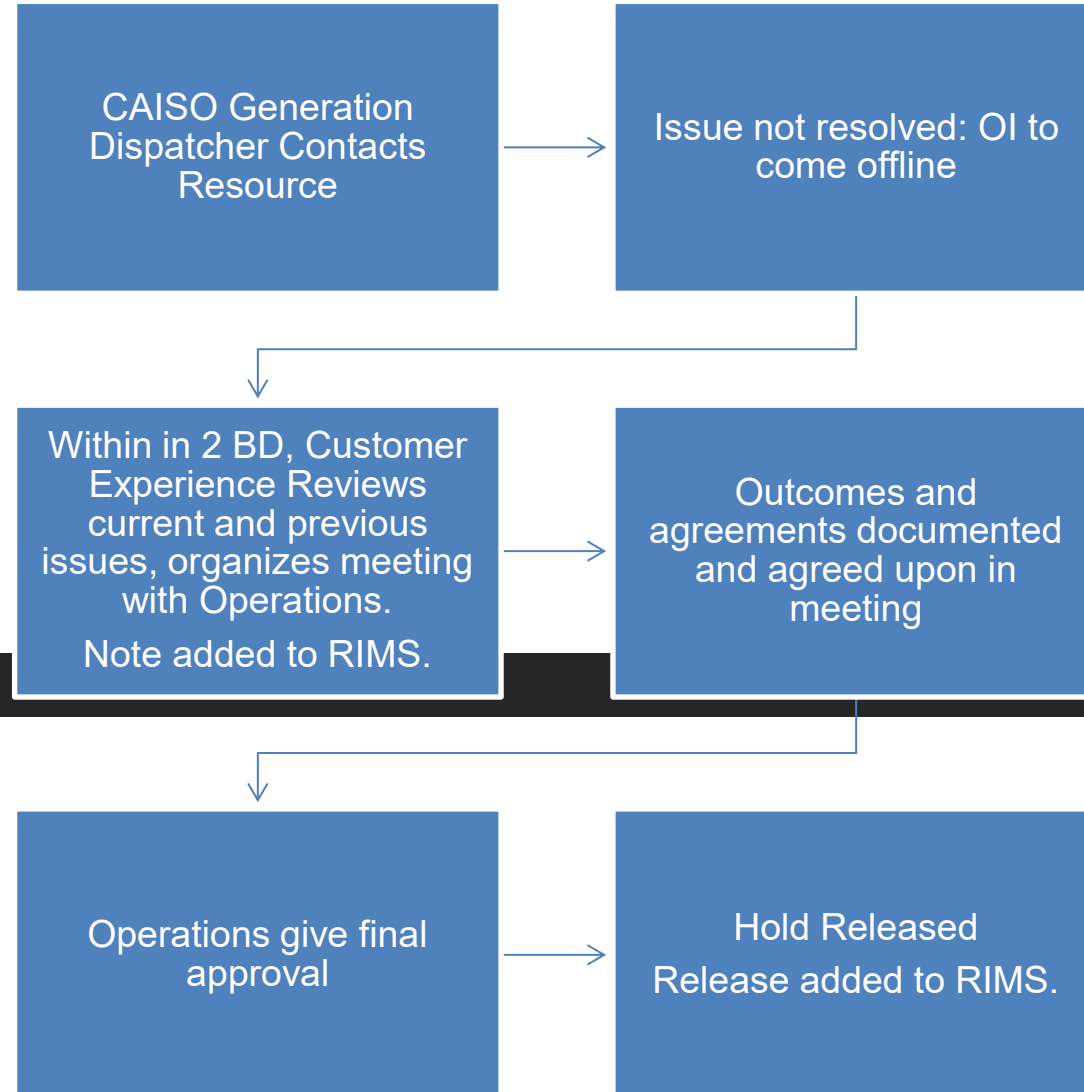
CAISO Generation Dispatcher Contacts Resource

Issue not resolved: OI to come offline

Within in 2 BD, Customer Experience Reviews current and previous issues, organizes meeting with Operations.

Note added to RIMS.

Outcomes and agreements documented and agreed upon in meeting

Operations give final approval

Hold Released

Release added to RIMS.